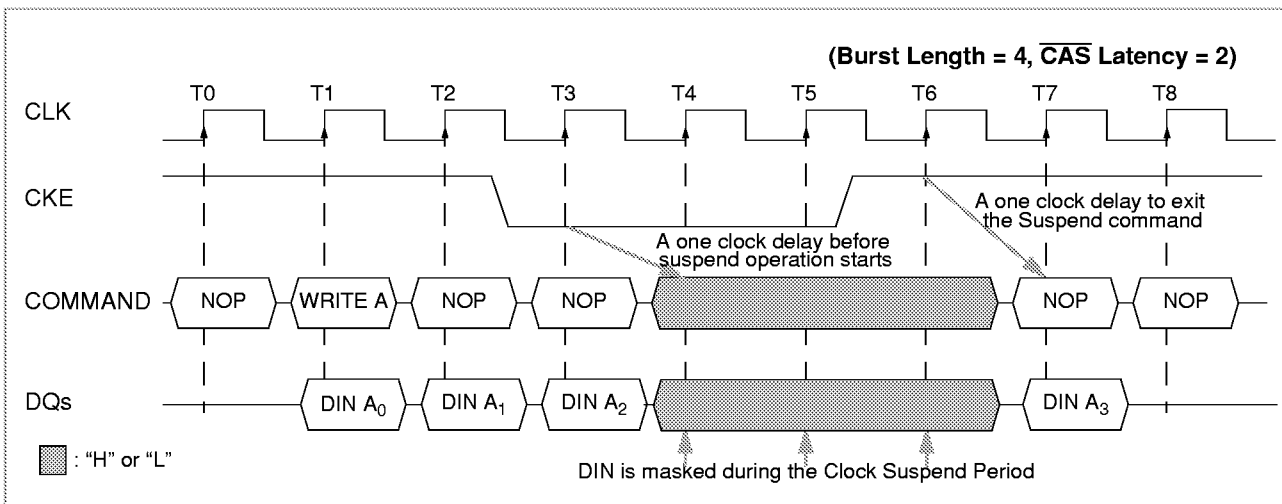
(Burst Length = 4, $\overline{\text{CAS}}$ Latency = 2)

T0 T1 T2 T3 T4 T5 T6 T7 T8

CLK

CKE

A one clock delay to exit the Suspend command

A one clock delay before suspend operation starts

COMMAND NOP WRITE A NOP NOP NOP NOP

DQs DIN $A_0$ DIN $A_1$ DIN $A_2$ DIN $A_3$

: "H" or "L"

DIN is masked during the Clock Suspend Period